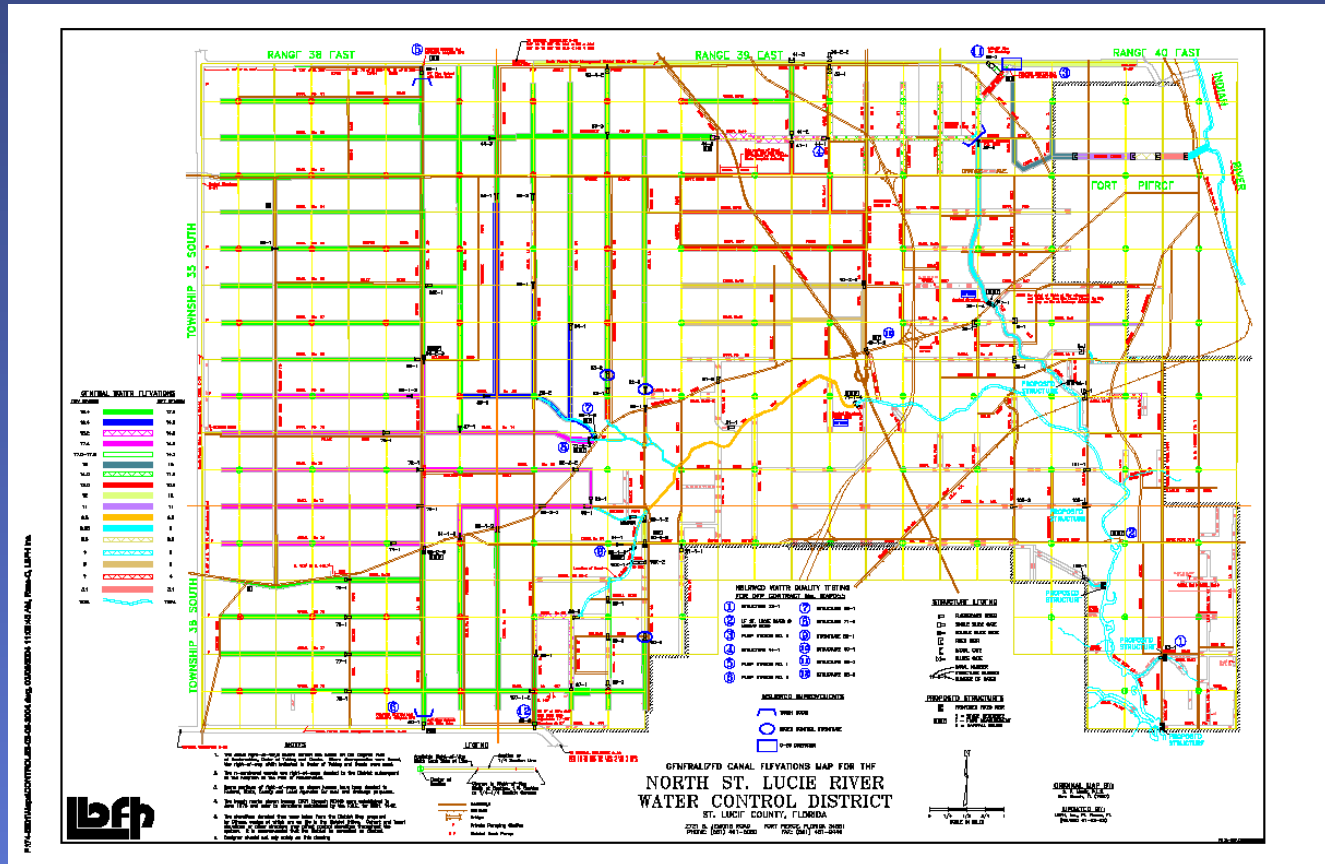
RANGE 38 EAST

RANGE 39 EAST

RANGE 40 EAST

INDIAN

RIVER

FORT PIERCE

TOWNSHIP 35 SOUTH

TOWNSHIP 36 SOUTH

GENERAL WATER ELEVATIONS

PROPOSED STRUCTURE

PROPOSED STRUCTURE

PROPOSED STRUCTURE

PROPOSED STRUCTURE

PROPOSED STRUCTURE

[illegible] WATER QUALITY TESTING FOR DEP CONTRACT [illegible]

STRUCTURE LEGEND

PROPOSED STRUCTURES

NOTES

LEGEND

GENERALIZED CANAL ELEVATIONS MAP FOR THE

NORTH ST. LUCIE RIVER WATER CONTROL DISTRICT

ST. LUCIE COUNTY, FLORIDA

LBFH